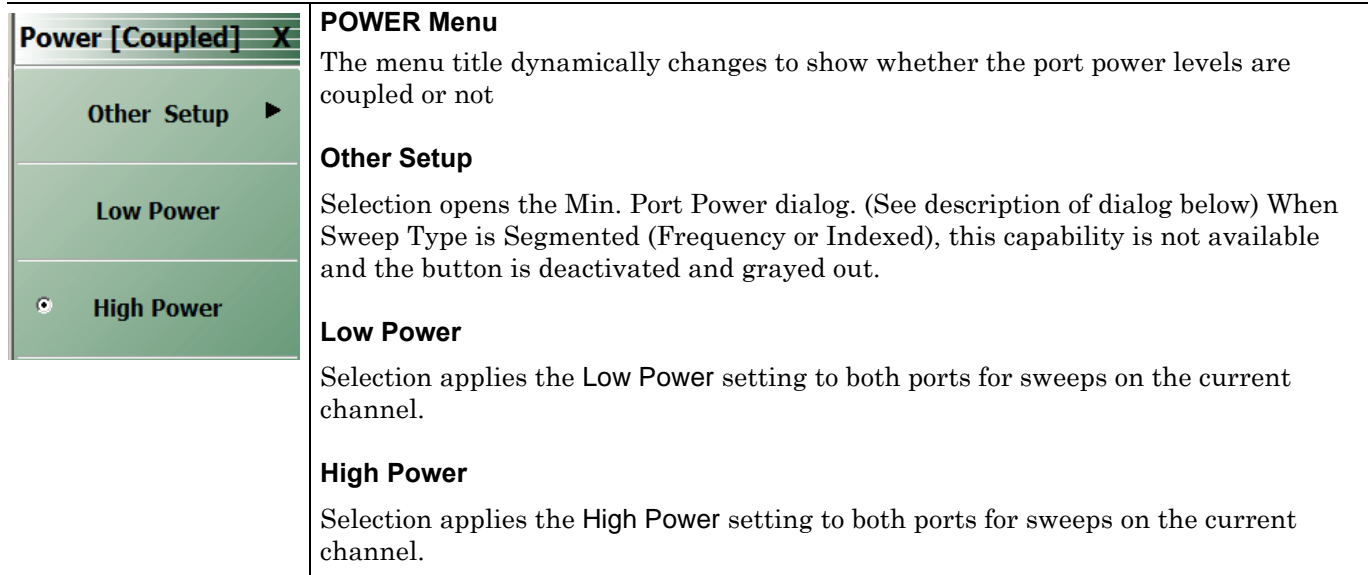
Power [Coupled] X

Other Setup ▶

Low Power

High Power

POWER Menu

The menu title dynamically changes to show whether the port power levels are coupled or not

Other Setup

Selection opens the Min. Port Power dialog. (See description of dialog below) When Sweep Type is Segmented (Frequency or Indexed), this capability is not available and the button is deactivated and grayed out.

Low Power

Selection applies the Low Power setting to both ports for sweeps on the current channel.

High Power

Selection applies the High Power setting to both ports for sweeps on the current channel.